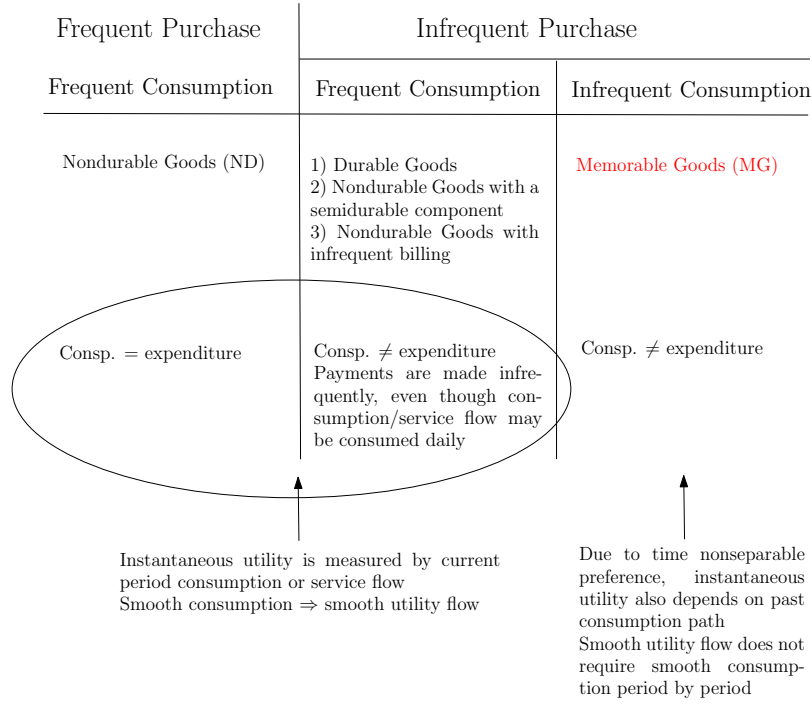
| Frequent Purchase | Infrequent Purchase | |
|---|---|---|
| Frequent Consumption | Frequent Consumption | Infrequent Consumption |
| Nondurable Goods (ND) | 1) Durable Goods<br>2) Nondurable Goods with a semidurable component<br>3) Nondurable Goods with infrequent billing | Memorable Goods (MG) |
| Consp. = expenditure | Consp. $\neq$ expenditure<br>Payments are made infrequently, even though consumption/service flow may be consumed daily | Consp. $\neq$ expenditure |

Instantaneous utility is measured by current period consumption or service flow
Smooth consumption $\Rightarrow$ smooth utility flow

Due to time nonseparable preference, instantaneous utility also depends on past consumption path
Smooth utility flow does not require smooth consumption period by period